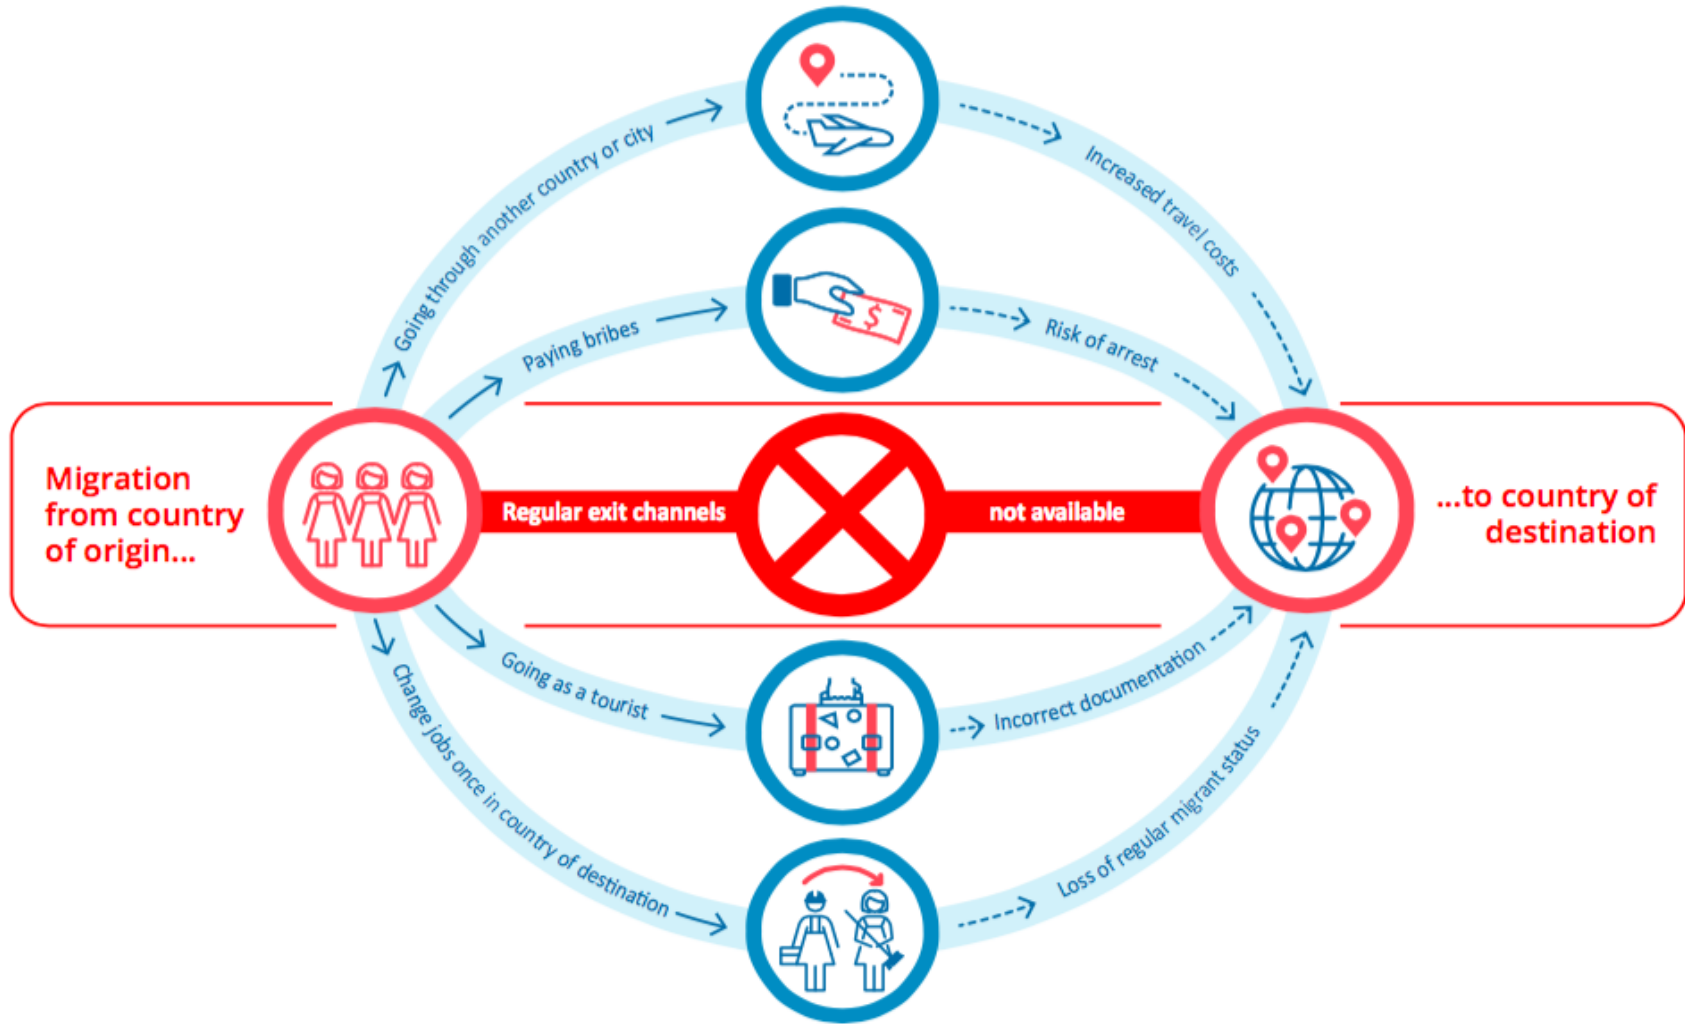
Migration from country of origin...

Going through another country or city

Increased travel costs

Paying bribes

Risk of arrest

Regular exit channels

not available

...to country of destination

Going as a tourist

Incorrect documentation

Change jobs once in country of destination

Loss of regular migrant status